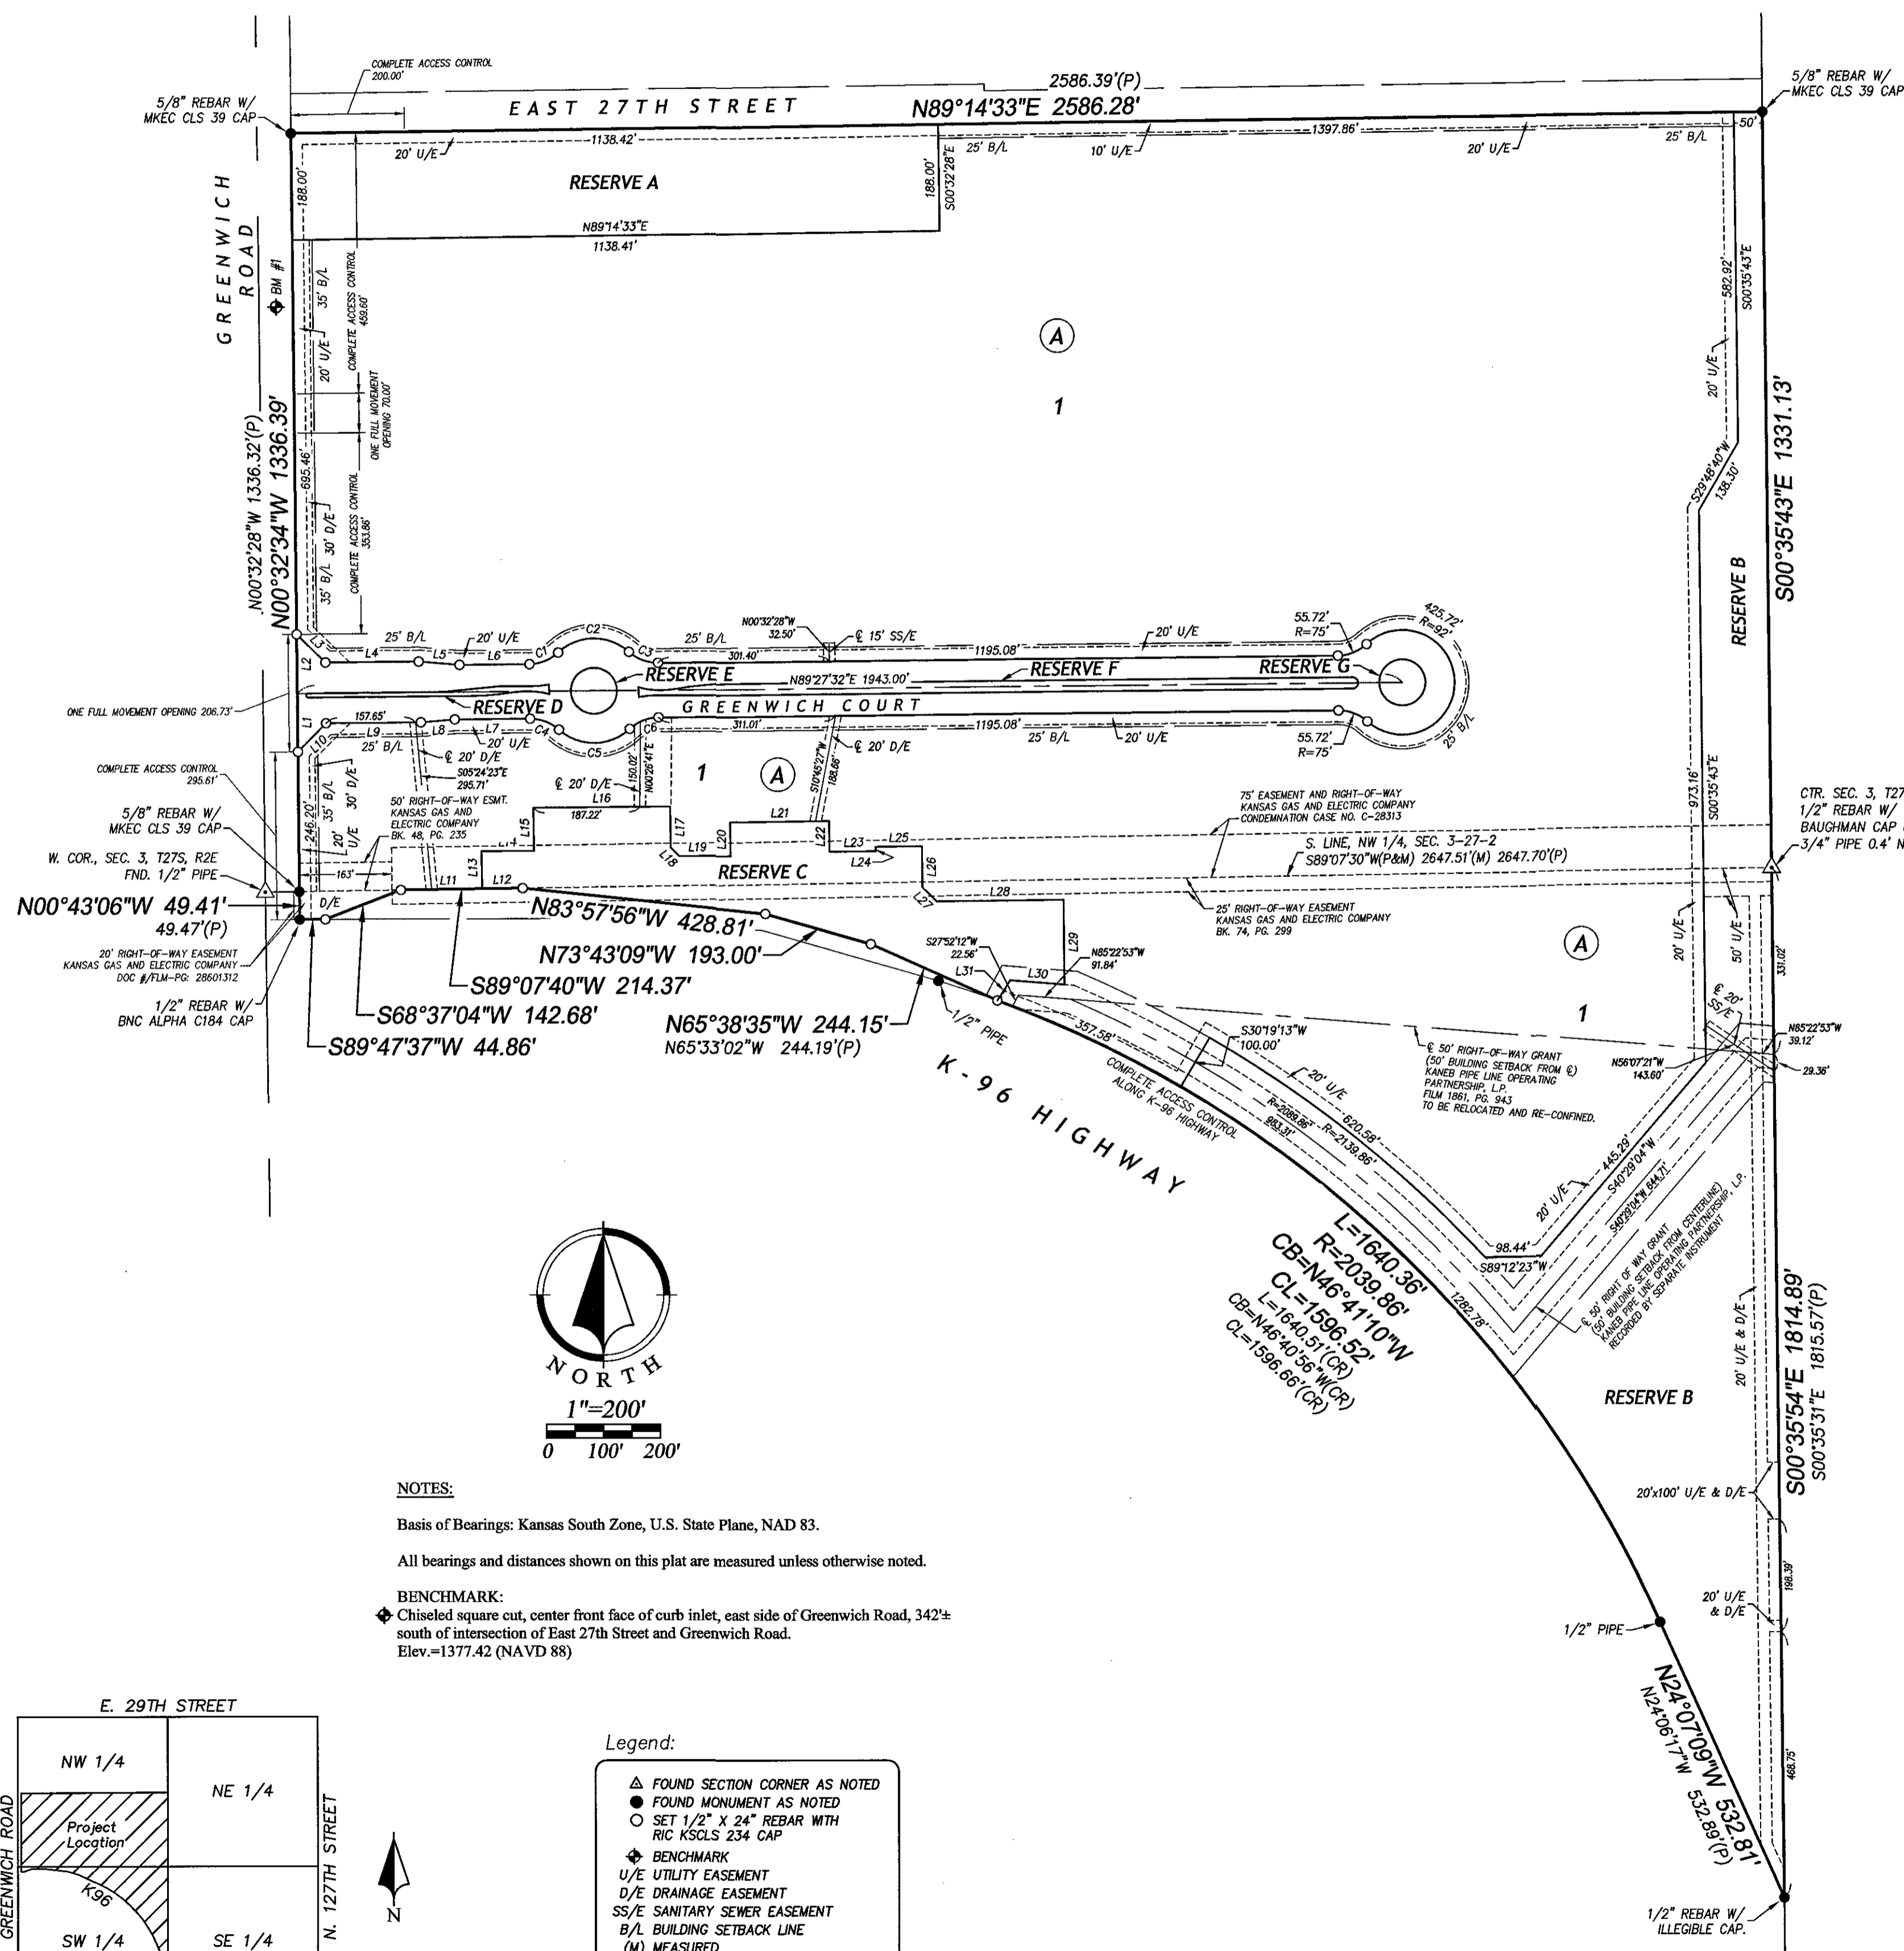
COMPLETE ACCESS CONTROL 200.00'

2586.39'(P)

EAST 27TH STREET

N89°14'33"E 2586.28'

5/8" REBAR W/ MKEC CLS 39 CAP

5/8" REBAR W/ MKEC CLS 39 CAP

1138.42'

1397.86'

20' U/E

10' U/E

20' U/E

25' B/L

25' B/L

50'

RESERVE A

188.00'

188.00'

S00°32'28"E

N89°14'33"E 1138.41'

GREENWICH ROAD

BM #1

35' B/L

20' U/E

COMPLETE ACCESS CONTROL 459.60'

ONE FULL MOVEMENT OPENING 70.00'

COMPLETE ACCESS CONTROL 353.86'

695.46'

30' D/E

35' B/L

N00°32'28"W 1336.32'(P)

N00°32'34"W 1336.39'

A

1

582.92'

S00°35'43"E

20' U/E

S29°48'40"W 138.30'

RESERVE B

S00°35'43"E 1331.13'

25' B/L

20' U/E

C2

C3

C1

25' B/L

L3

L4

L5

L6

L2

301.40'

N00°32'28"W 32.50'

℄ 15' SS/E

1195.08'

20' U/E

55.72' R=75'

425.72' R=92'

RESERVE E

RESERVE F

RESERVE G

N89°27'32"E 1943.00'

ONE FULL MOVEMENT OPENING 206.73'

RESERVE D

GREENWICH COURT

L1

157.65'

L9

L8

L7

C4

C6

311.01'

1195.08'

55.72' R=75'

25' B/L

20' U/E

25' B/L

L10

25' B/L

20' U/E

C5

℄ 20' D/E

S05°24'23"E 295.71'

℄ 20' D/E

150.02'

N00°26'41"E

S10°45'27"W 188.66'

℄ 20' D/E

COMPLETE ACCESS CONTROL 295.61'

30' D/E

35' B/L

20' U/E

246.20'

50' RIGHT-OF-WAY ESMT. KANSAS GAS AND ELECTRIC COMPANY BK. 48, PG. 235

1

A

℄ 20' D/E

L16

187.22'

L15

L17

L18

L19

L20

L21

L22

L23

L25

L24

L26

L27

L28

L14

L13

L11

L12

163'

RESERVE C

75' EASEMENT AND RIGHT-OF-WAY KANSAS GAS AND ELECTRIC COMPANY CONDEMNATION CASE NO. C-28313

S. LINE, NW 1/4, SEC. 3-27-2

S89°07'30"W(P&M) 2647.51'(M) 2647.70'(P)

973.16'

S00°35'43"E

CTR. SEC. 3, T27 1/2" REBAR W/ BAUGHMAN CAP 3/4" PIPE 0.4' N

5/8" REBAR W/ MKEC CLS 39 CAP

W. COR., SEC. 3, T27S, R2E FND. 1/2" PIPE

N00°43'06"W 49.41'

49.47'(P)

D/E

20' RIGHT-OF-WAY EASEMENT KANSAS GAS AND ELECTRIC COMPANY DOC #/FLM-PG: 28601312

1/2" REBAR W/ BNC ALPHA C184 CAP

N83°57'56"W 428.81'

N73°43'09"W 193.00'

S89°07'40"W 214.37'

S68°37'04"W 142.68'

S89°47'37"W 44.86'

N65°38'35"W 244.15'

N65°33'02"W 244.19'(P)

25' RIGHT-OF-WAY EASEMENT KANSAS GAS AND ELECTRIC COMPANY BK. 74, PG. 299

L29

N85°22'53"W 91.84'

S27°52'12"W 22.56'

L31

L30

1/2" PIPE

357.58'

A

1

20' U/E

50' U/E

331.02'

℄ 20' SS/E

N85°22'53"W 39.12'

29.36'

N56°07'21"W 143.60'

S30°19'13"W 100.00'

20' U/E

620.58'

℄ 50' RIGHT-OF-WAY GRANT (50' BUILDING SETBACK FROM ℄) KANEB PIPE LINE OPERATING PARTNERSHIP, L.P. FILM 1861, PG. 943 TO BE RELOCATED AND RE-CONFINED.

K-96 HIGHWAY

COMPLETE ACCESS CONTROL ALONG K-96 HIGHWAY

R=2089.86'

983.31'

R=2139.86'

445.29'

S40°29'04"W

S40°29'04"W 644.71'

20' U/E

98.44'

S89°12'23"W

℄ 50' RIGHT OF WAY GRANT (50' BUILDING SETBACK FROM CENTERLINE) KANEB PIPE LINE OPERATING PARTNERSHIP, L.P. RECORDED BY SEPARATE INSTRUMENT

L=1640.36'

R=2039.86'

CB=N46°41'10"W

CL=1596.52'

L=1640.51'(CR)

CB=N46°40'56"W(CR)

CL=1596.66'(CR)

1282.78'

RESERVE B

20' U/E & D/E

S00°35'54"E 1814.89'

S00°35'31"E 1815.57'(P)

20'x100' U/E & D/E

198.39'

20' U/E & D/E

1/2" PIPE

N24°07'09"W 532.81'

N24°06'17"W 532.89'(P)

468.75'

1/2" REBAR W/ ILLEGIBLE CAP.

NORTH

1"=200'

0 100' 200'

NOTES:

Basis of Bearings: Kansas South Zone, U.S. State Plane, NAD 83.

All bearings and distances shown on this plat are measured unless otherwise noted.

BENCHMARK:
Chiseled square cut, center front face of curb inlet, east side of Greenwich Road, 342'± south of intersection of East 27th Street and Greenwich Road.
Elev.=1377.42 (NAVD 88)

E. 29TH STREET

NW 1/4

NE 1/4

Project Location

K96

SW 1/4

SE 1/4

GREENWICH ROAD

N. 127TH STREET

N

Legend:

FOUND SECTION CORNER AS NOTED
FOUND MONUMENT AS NOTED
SET 1/2" X 24" REBAR WITH RIC KSCLS 234 CAP
BENCHMARK
U/E UTILITY EASEMENT
D/E DRAINAGE EASEMENT
SS/E SANITARY SEWER EASEMENT
B/L BUILDING SETBACK LINE
(M) MEASURED